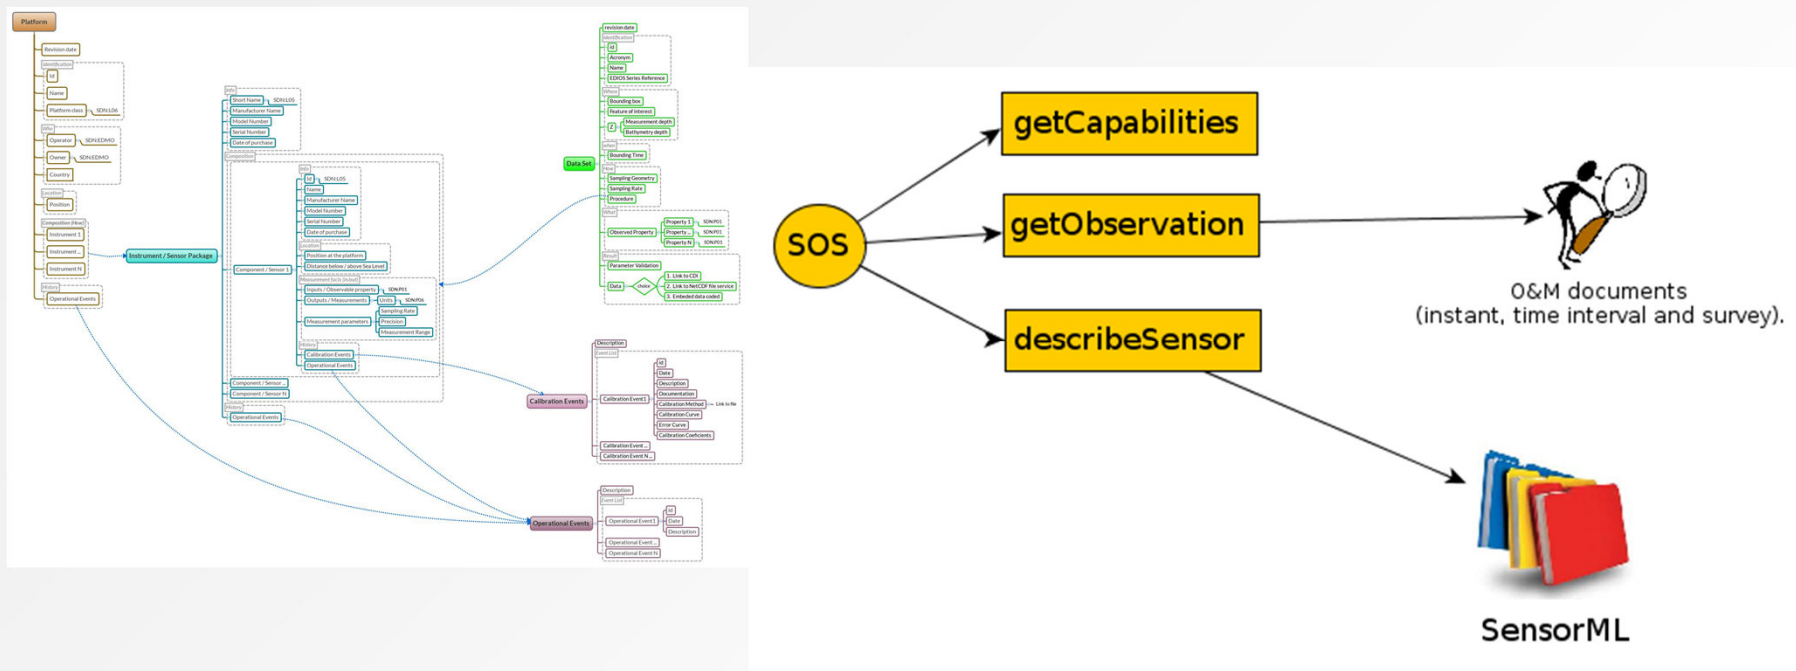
Platform

Revision date
Identification
Id
Name
Platform class SDN:L06
Who
Operator SDN:EDMO
Owner SDN:EDMO
Country
Location
Position
Composition (How)
Instrument 1
Instrument ...
Instrument N
History
Operational Events

Instrument / Sensor Package

Info
Short Name SDN:L05
Manufacturer Name
Model Number
Serial Number
Date of purchase
Composition
Component / Sensor 1
Info
Id SDN:L05
Name
Manufacturer Name
Model Number
Serial Number
Date of purchase
Location
Position at the platform
Distance below / above Sea Level
Measurement facts (Actual)
Inputs / Observable property SDN:P01
Outputs / Measurements Units SDN:P06
Measurement parameters Sampling Rate
Precision
Measurement Range
History
Calibration Events
Operational Events
Component / Sensor ...
Component / Sensor N
History
Operational Events

Data Set
revision date
Identification
Id
Acronym
Name
EDIOS Series Reference
Where
Bounding box
Feature of interest
Z Measurement depth
Bathymetry depth
When
Bounding Time
How
Sampling Geometry
Sampling Rate
Procedure
What
Observed Property Property 1 SDN:P01
Property ... SDN:P01
Property N SDN:P01
Result
Parameter Validation
Data choice 1. Link to CDI
2. Link to NetCDF file service
3. Embeded data coded

Calibration Events
Description
Event List
Calibration Event1
Id
Date
Description
Documentation
Calibration Method Link to file
Calibration Curve
Error Curve
Calibration Coeficients
Calibration Event ...
Calibration Event N

Operational Events
Description
Event List
Operational Event1
Id
Date
Description
Operational Event ...
Operational Event N

SOS
getCapabilities
getObservation
describeSensor
O&M documents
(instant, time interval and survey).
SensorML